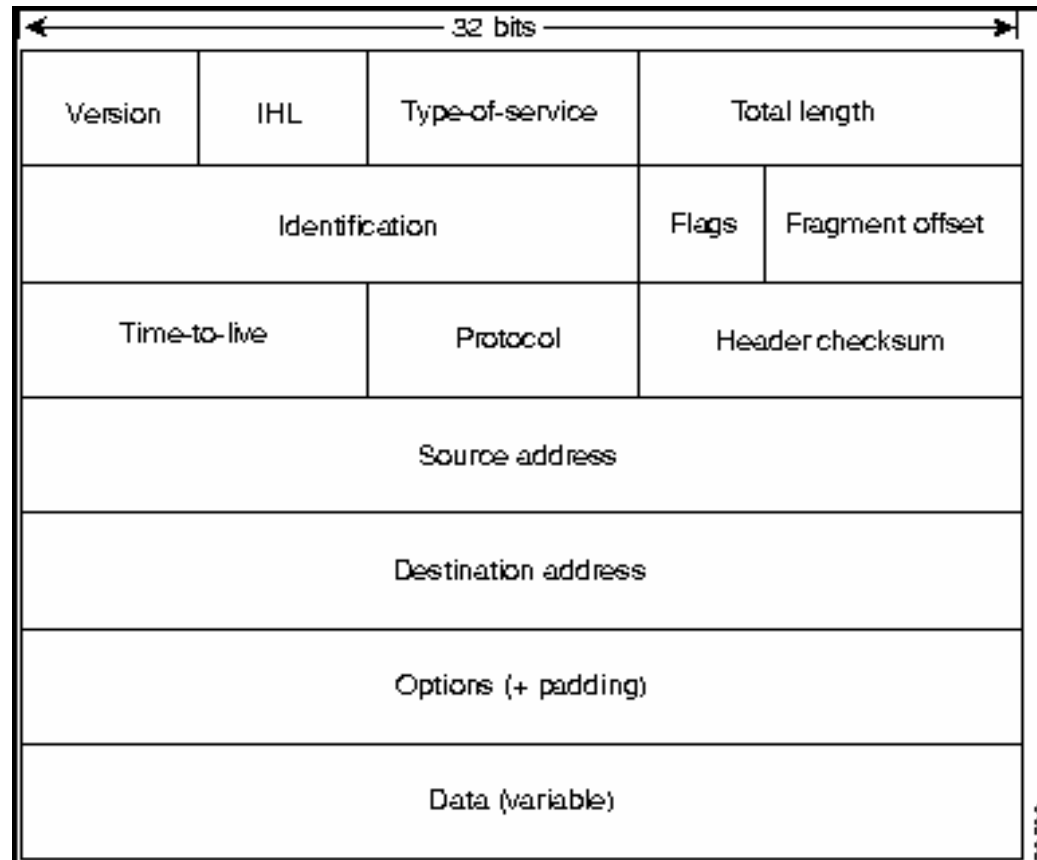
32 bits

| Version | IHL | Type-of-service | Total length |
|---|---|---|---|
| Identification | | Flags | Fragment offset |
| Time-to-live | Protocol | Header checksum | |
| Source address | | | |
| Destination address | | | |
| Options (+ padding) | | | |
| Data (variable) | | | |